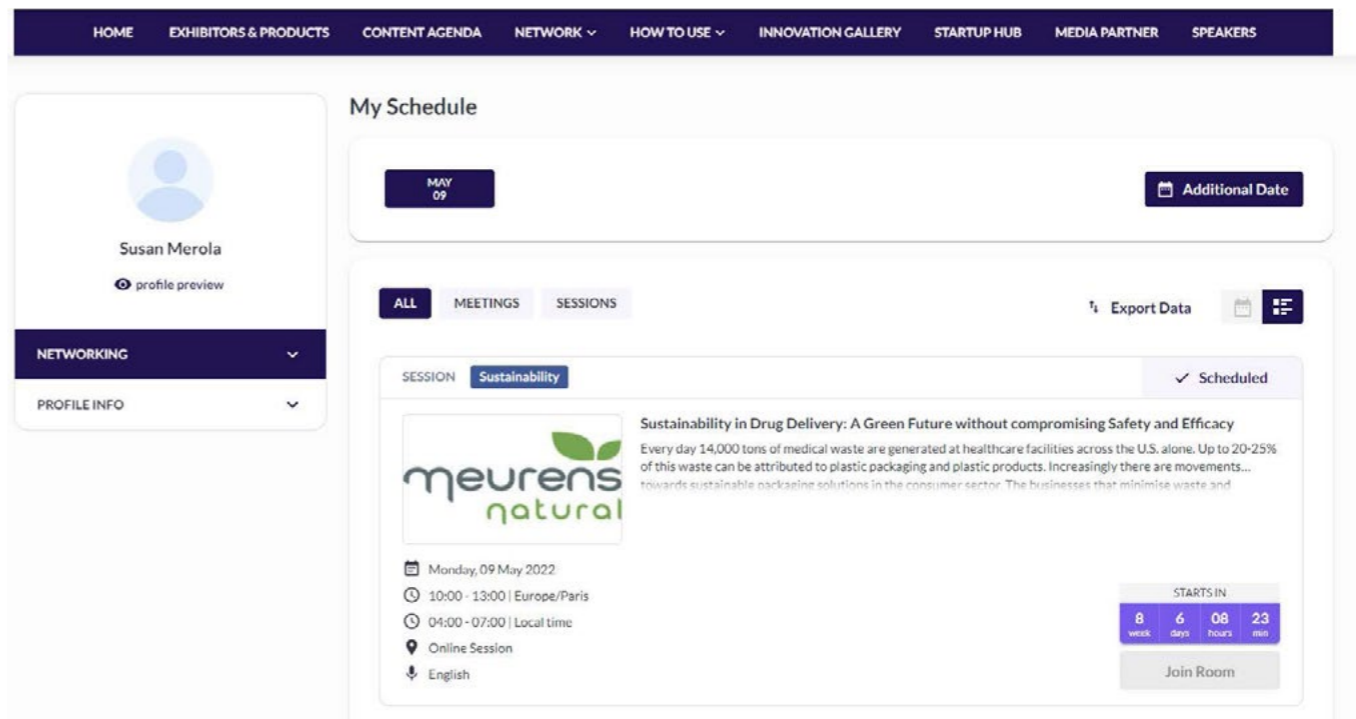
HOME EXHIBITORS & PRODUCTS CONTENT AGENDA NETWORK HOW TO USE INNOVATION GALLERY STARTUP HUB MEDIA PARTNER SPEAKERS

Susan Merola

profile preview

NETWORKING

PROFILE INFO

My Schedule

MAY 09

Additional Date

ALL MEETINGS SESSIONS

Export Data

SESSION Sustainability

Scheduled

meurens natural

Sustainability in Drug Delivery: A Green Future without compromising Safety and Efficacy

Every day 14,000 tons of medical waste are generated at healthcare facilities across the U.S. alone. Up to 20-25% of this waste can be attributed to plastic packaging and plastic products. Increasingly there are movements... towards sustainable packaging solutions in the consumer sector. The businesses that minimise waste and

Monday, 09 May 2022

10:00 - 13:00 | Europe/Paris

04:00 - 07:00 | Local time

Online Session

English

STARTS IN

| 8 week | 6 days | 08 hours | 23 min |
|---|---|---|---|

Join Room